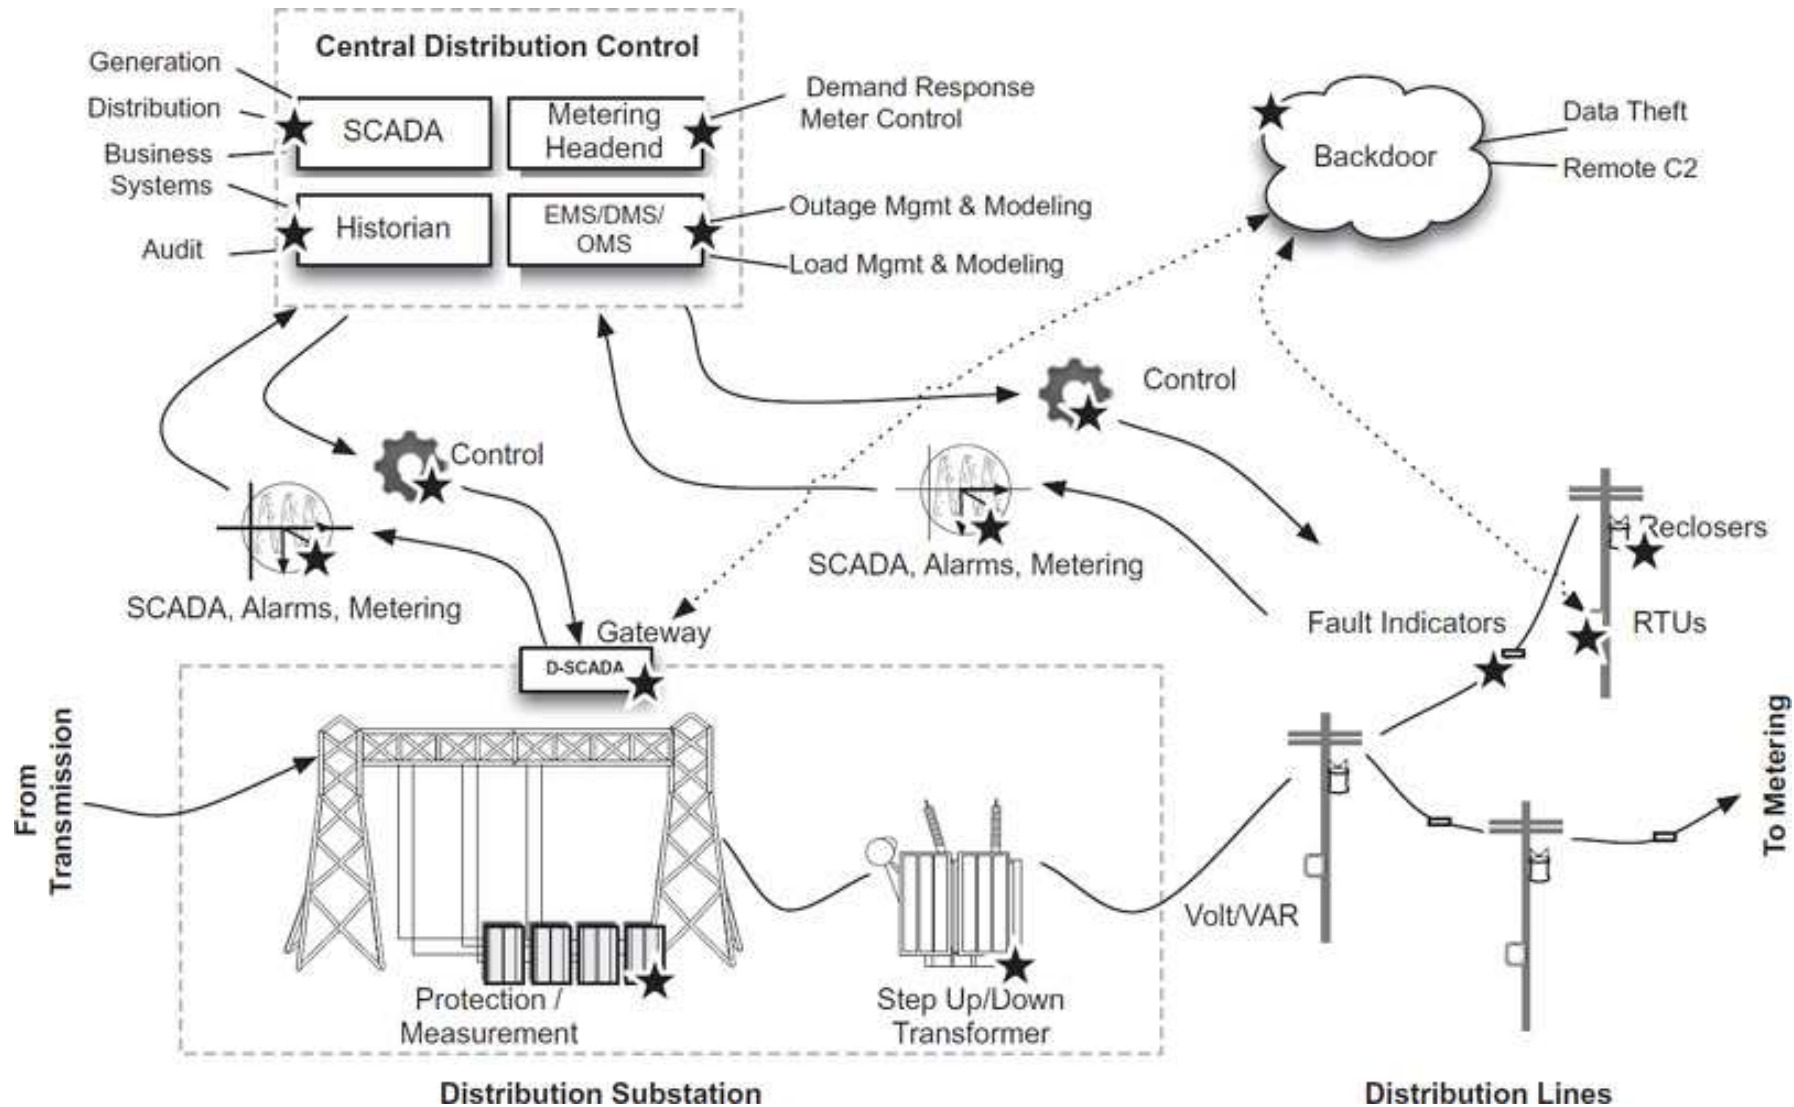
Central Distribution Control

Generation

Distribution

Business Systems

Audit

SCADA

Metering Headend

Historian

EMS/DMS/ OMS

Demand Response

Meter Control

Outage Mgmt & Modeling

Load Mgmt & Modeling

Backdoor

Data Theft

Remote C2

Control

Control

SCADA, Alarms, Metering

SCADA, Alarms, Metering

Reclosers

Fault Indicators

RTUs

Gateway

D-SCADA

From Transmission

To Metering

Volt/VAR

Protection / Measurement

Step Up/Down Transformer

Distribution Substation

Distribution Lines